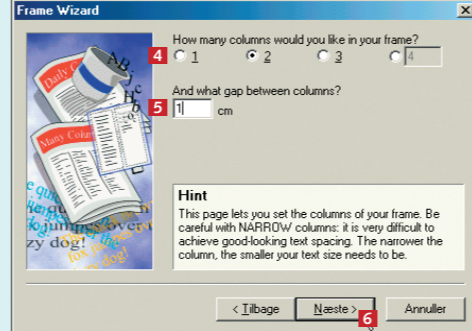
Frame Wizard

Daily Co

Many Colum

AB

zy dog!

How many columns would you like in your frame?

4

1

2

3

4

And what gap between columns?

5

1

cm

Hint

This page lets you set the columns of your frame. Be careful with NARROW columns: it is very difficult to achieve good-looking text spacing. The narrower the column, the smaller your text size needs to be.

< Tilbage

Næste >

Annuller

6